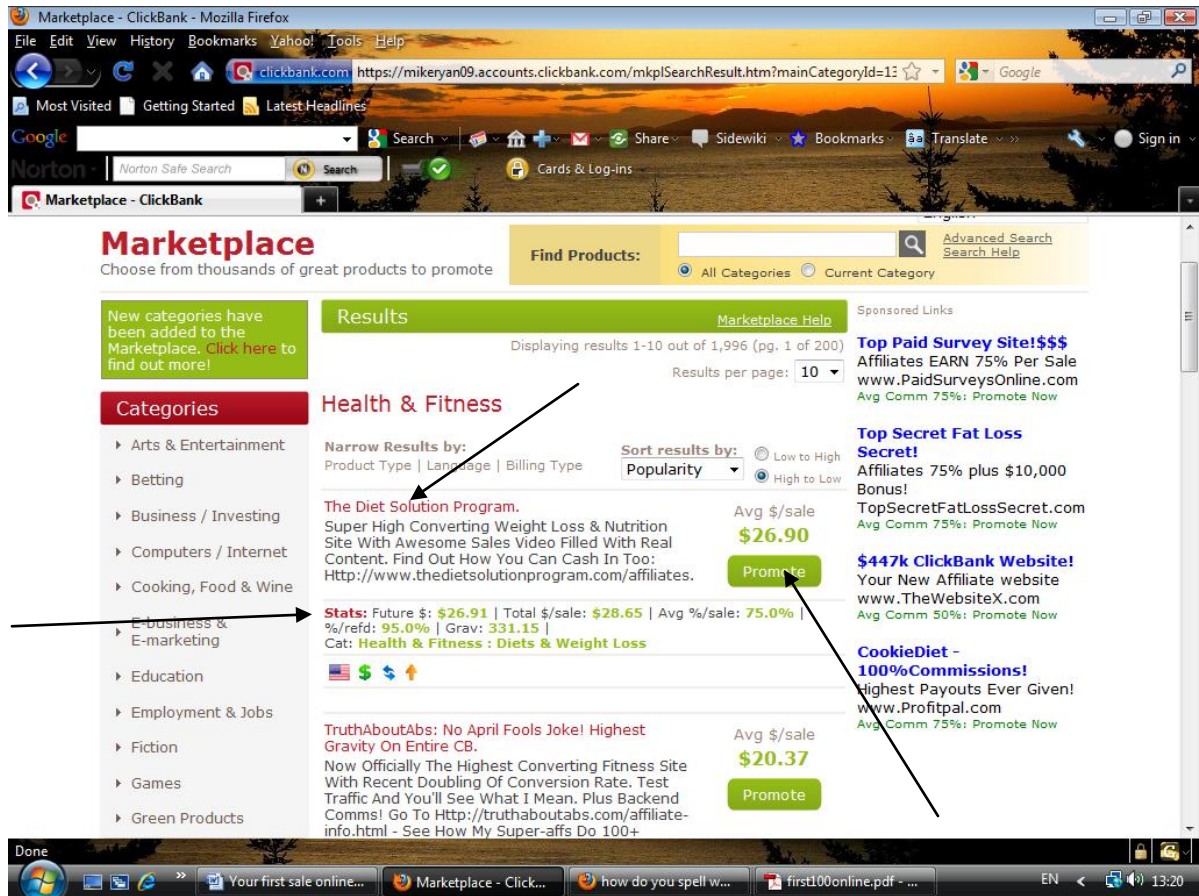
Marketplace - ClickBank - Mozilla Firefox

File Edit View History Bookmarks Yahoo! Tools Help

clickbank.com https://mikeryan09.accounts.clickbank.com/mkplSearchResult.htm?mainCategoryId=13 Google

Most Visited Getting Started Latest Headlines

Google Search Share Sidewiki Bookmarks Translate Sign in

Norton Norton Safe Search Search Cards & Log-ins

Marketplace - ClickBank

Marketplace
Choose from thousands of great products to promote

Find Products: All Categories Current Category

Advanced Search
Search Help

New categories have been added to the Marketplace. Click here to find out more!

Categories

Arts & Entertainment
Betting
Business / Investing
Computers / Internet
Cooking, Food & Wine
E-business & E-marketing
Education
Employment & Jobs
Fiction
Games
Green Products

Results Marketplace Help

Displaying results 1-10 out of 1,996 (pg. 1 of 200)

Results per page: 10

Health & Fitness

Narrow Results by:
Product Type | Language | Billing Type

Sort results by: Popularity
Low to High
High to Low

The Diet Solution Program.
Super High Converting Weight Loss & Nutrition Site With Awesome Sales Video Filled With Real Content. Find Out How You Can Cash In Too: Http://www.thedietsolutionprogram.com/affiliates.

Avg $/sale
$26.90
Promote

Stats: Future $: $26.91 | Total $/sale: $28.65 | Avg %/sale: 75.0% | %/refd: 95.0% | Grav: 331.15 |
Cat: Health & Fitness : Diets & Weight Loss

TruthAboutAbs: No April Fools Joke! Highest Gravity On Entire CB.
Now Officially The Highest Converting Fitness Site With Recent Doubling Of Conversion Rate. Test Traffic And You'll See What I Mean. Plus Backend Comms! Go To Http://truthaboutabs.com/affiliate-info.html - See How My Super-affs Do 100+

Avg $/sale
$20.37
Promote

Sponsored Links

Top Paid Survey Site!$$$
Affiliates EARN 75% Per Sale
www.PaidSurveysOnline.com
Avg Comm 75%: Promote Now

Top Secret Fat Loss Secret!
Affiliates 75% plus $10,000 Bonus!
TopSecretFatLossSecret.com
Avg Comm 75%: Promote Now

$447k ClickBank Website!
Your New Affiliate website
www.TheWebsiteX.com
Avg Comm 50%: Promote Now

CookieDiet - 100%Commissions!
Highest Payouts Ever Given!
www.Profitpal.com
Avg Comm 75%: Promote Now

Done

Your first sale online... Marketplace - Click... how do you spell w... first100online.pdf - ...
EN 13:20